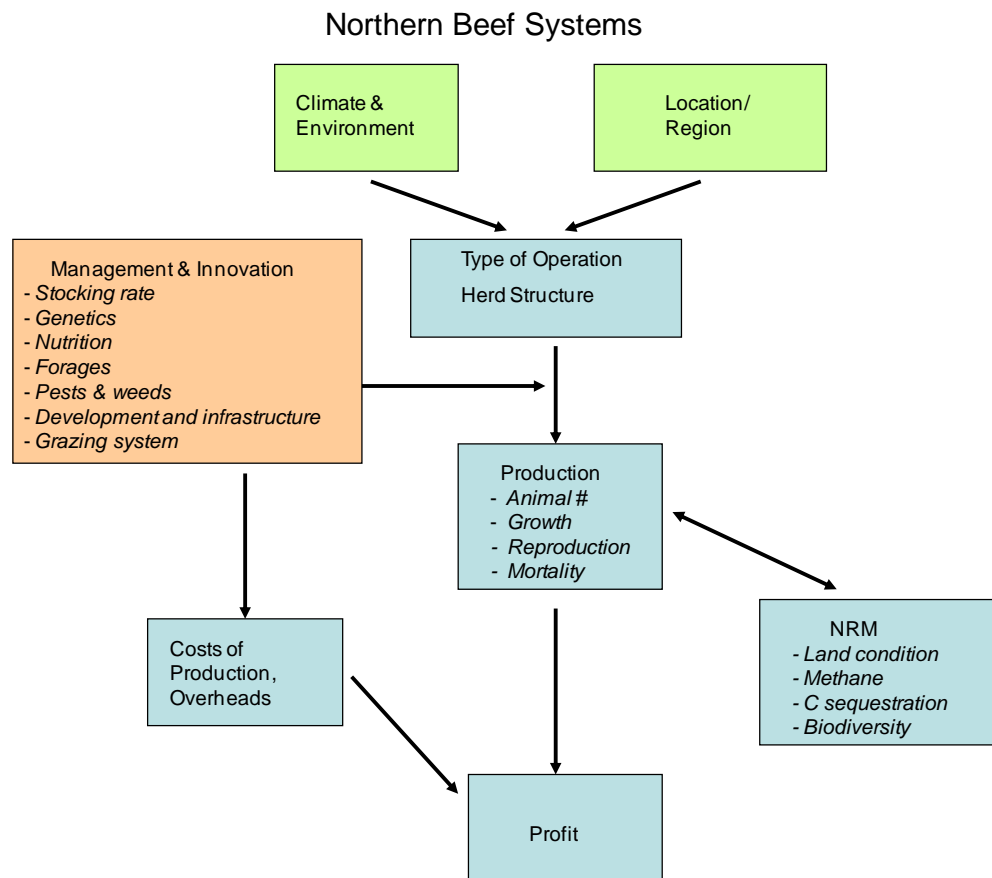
Northern Beef Systems

Climate & Environment

Location/ Region

Management & Innovation
- Stocking rate
- Genetics
- Nutrition
- Forages
- Pests & weeds
- Development and infrastructure
- Grazing system

Type of Operation
Herd Structure

Production
- Animal #
- Growth
- Reproduction
- Mortality

NRM
- Land condition
- Methane
- C sequestration
- Biodiversity

Costs of Production, Overheads

Profit